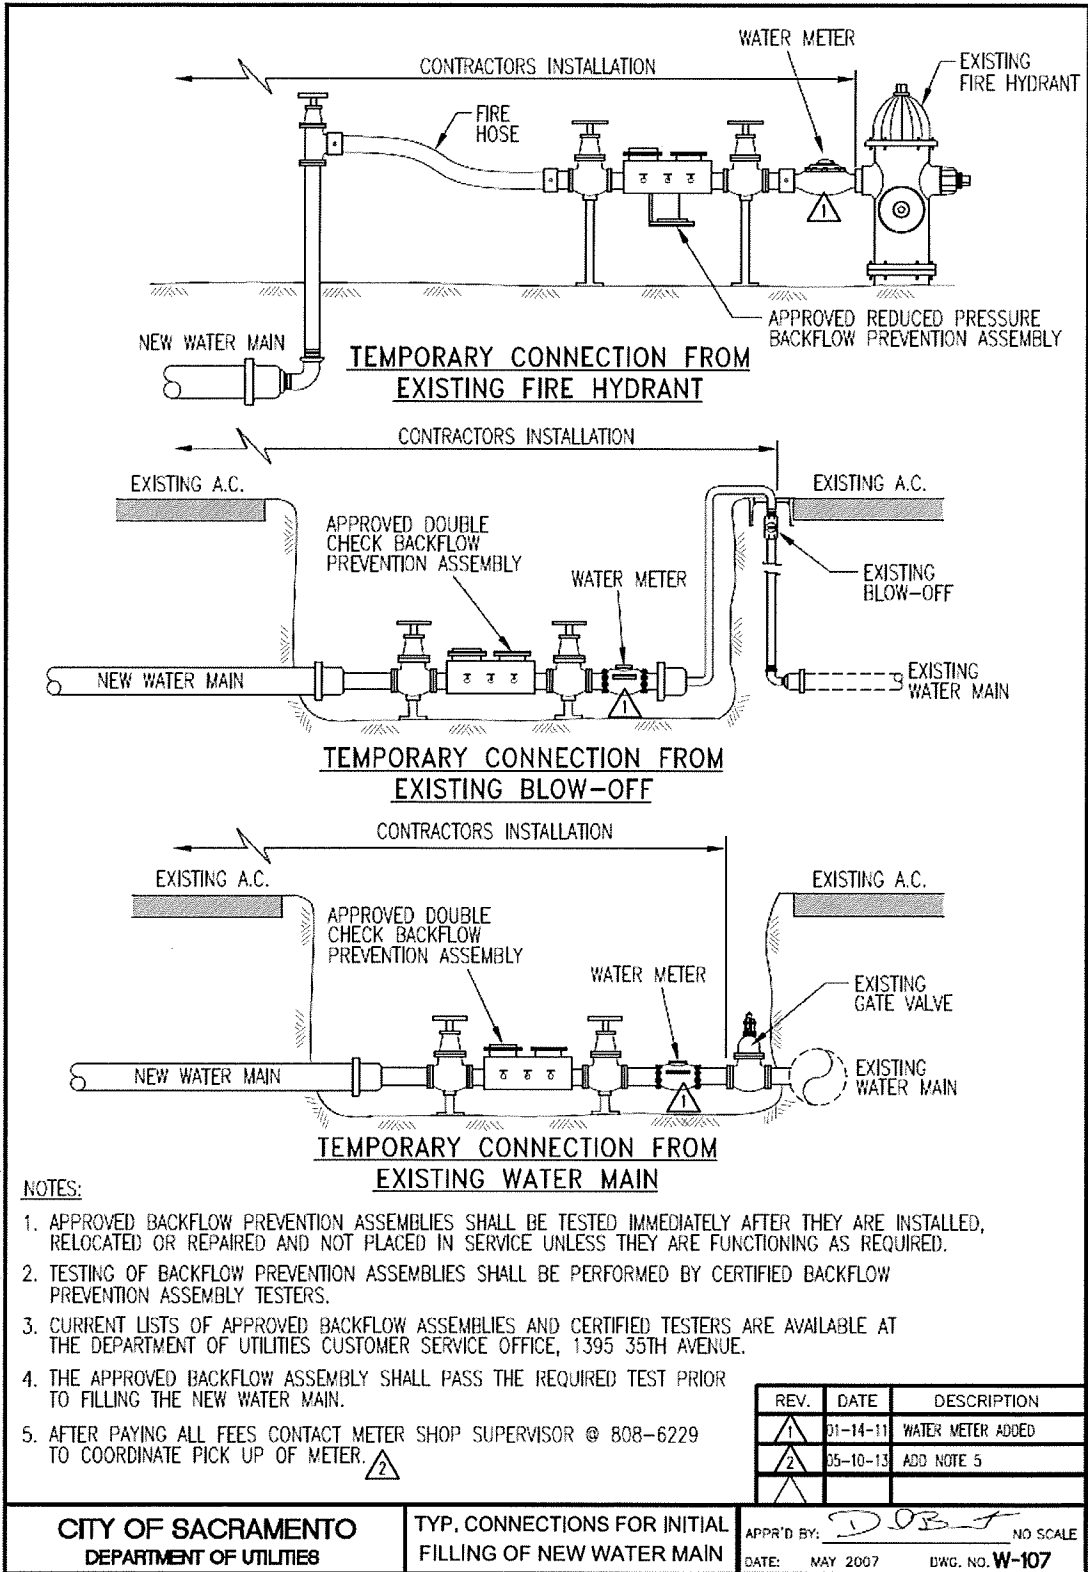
CONTRACTORS INSTALLATION

WATER METER

EXISTING FIRE HYDRANT

FIRE HOSE

1

APPROVED REDUCED PRESSURE BACKFLOW PREVENTION ASSEMBLY

NEW WATER MAIN

TEMPORARY CONNECTION FROM EXISTING FIRE HYDRANT

CONTRACTORS INSTALLATION

EXISTING A.C.

EXISTING A.C.

APPROVED DOUBLE CHECK BACKFLOW PREVENTION ASSEMBLY

WATER METER

EXISTING BLOW-OFF

NEW WATER MAIN

1

EXISTING WATER MAIN

TEMPORARY CONNECTION FROM EXISTING BLOW-OFF

CONTRACTORS INSTALLATION

EXISTING A.C.

EXISTING A.C.

APPROVED DOUBLE CHECK BACKFLOW PREVENTION ASSEMBLY

WATER METER

EXISTING GATE VALVE

NEW WATER MAIN

1

EXISTING WATER MAIN

TEMPORARY CONNECTION FROM EXISTING WATER MAIN

NOTES:

1. APPROVED BACKFLOW PREVENTION ASSEMBLIES SHALL BE TESTED IMMEDIATELY AFTER THEY ARE INSTALLED, RELOCATED OR REPAIRED AND NOT PLACED IN SERVICE UNLESS THEY ARE FUNCTIONING AS REQUIRED.

2. TESTING OF BACKFLOW PREVENTION ASSEMBLIES SHALL BE PERFORMED BY CERTIFIED BACKFLOW PREVENTION ASSEMBLY TESTERS.

3. CURRENT LISTS OF APPROVED BACKFLOW ASSEMBLIES AND CERTIFIED TESTERS ARE AVAILABLE AT THE DEPARTMENT OF UTILITIES CUSTOMER SERVICE OFFICE, 1395 35TH AVENUE.

4. THE APPROVED BACKFLOW ASSEMBLY SHALL PASS THE REQUIRED TEST PRIOR TO FILLING THE NEW WATER MAIN.

5. AFTER PAYING ALL FEES CONTACT METER SHOP SUPERVISOR @ 808-6229 TO COORDINATE PICK UP OF METER. 2

| REV. | DATE | DESCRIPTION |
|---|---|---|
| 1 | 01-14-11 | WATER METER ADDED |
| 2 | 05-10-13 | ADD NOTE 5 |
| | | |

CITY OF SACRAMENTO
DEPARTMENT OF UTILITIES

TYP. CONNECTIONS FOR INITIAL FILLING OF NEW WATER MAIN

APPR'D BY: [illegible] NO SCALE
DATE: MAY 2007 DWG. NO. W-107